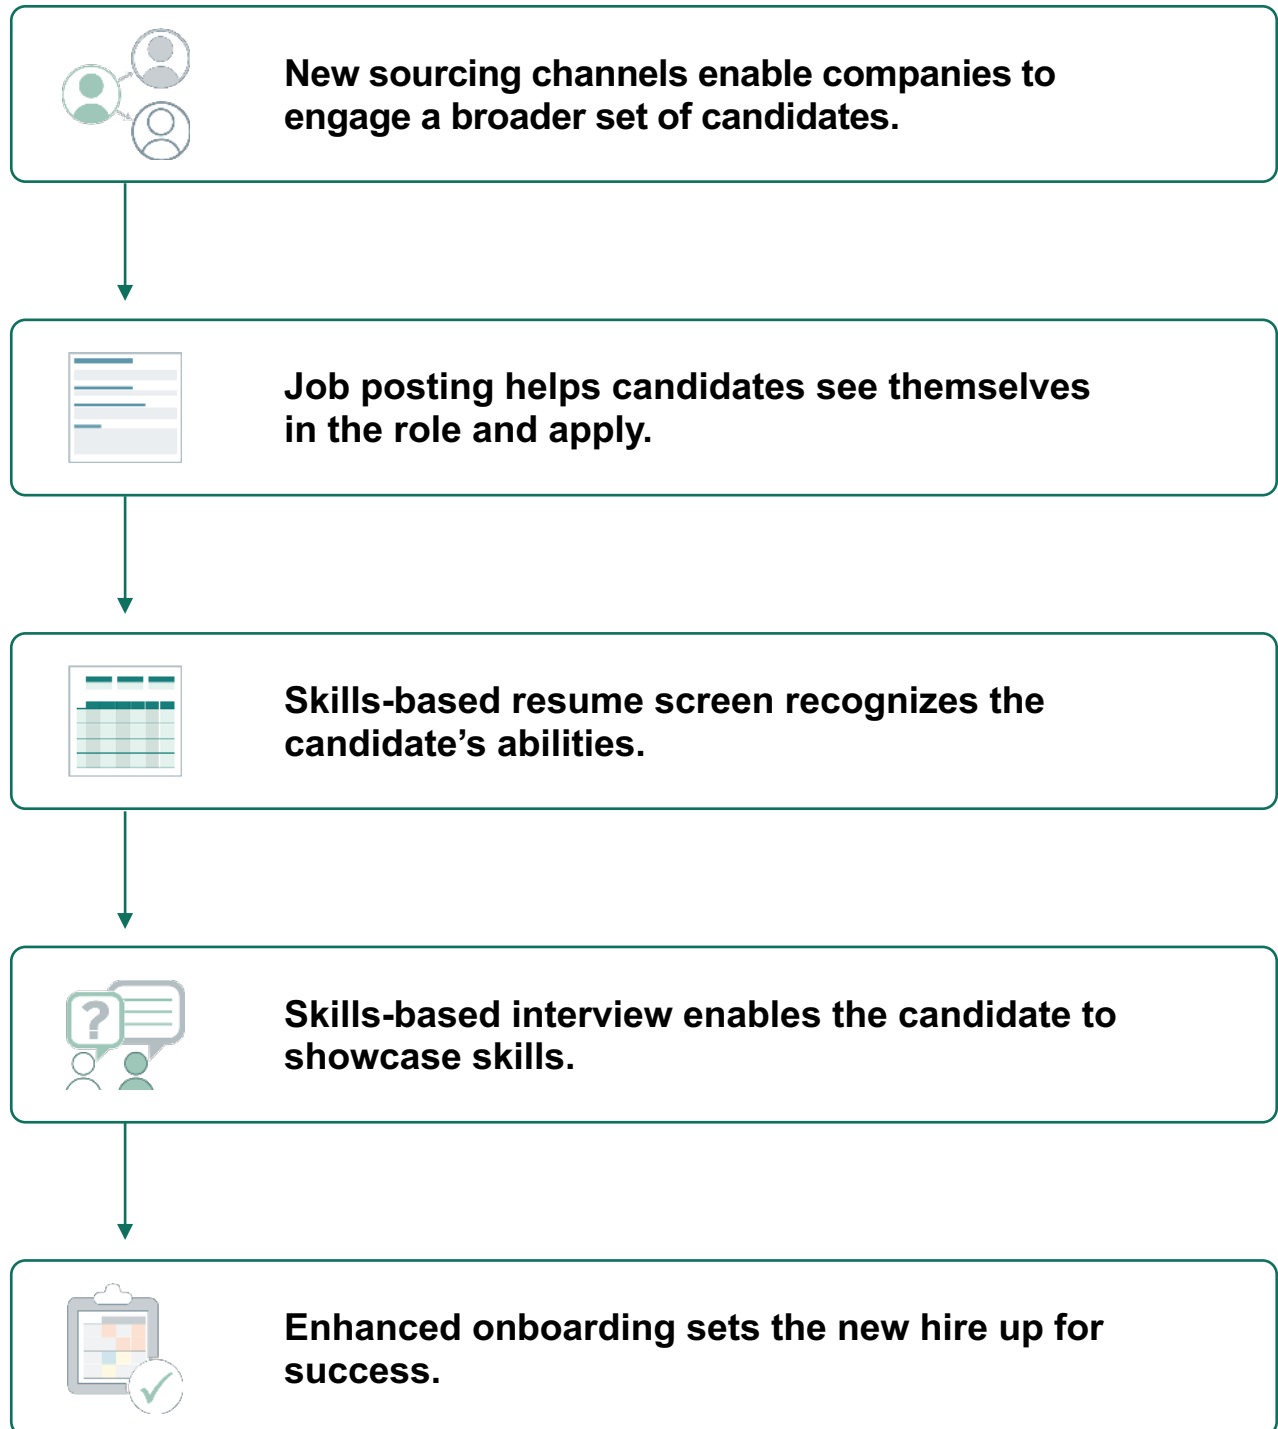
New sourcing channels enable companies to engage a broader set of candidates.

Job posting helps candidates see themselves in the role and apply.

Skills-based resume screen recognizes the candidate’s abilities.

?

Skills-based interview enables the candidate to showcase skills.

Enhanced onboarding sets the new hire up for success.